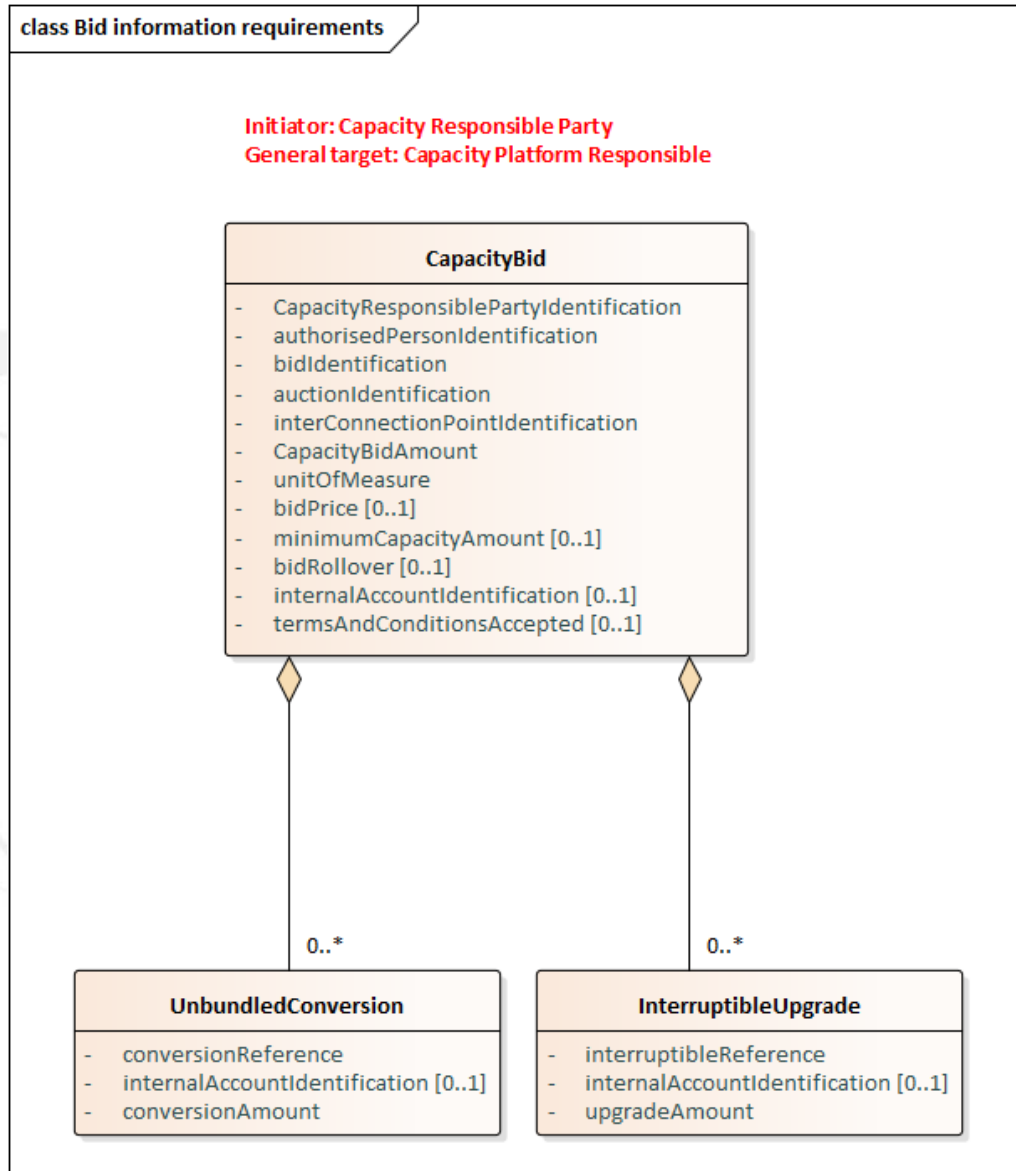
class Bid information requirements

Initiator: Capacity Responsible Party
General target: Capacity Platform Responsible

CapacityBid

- CapacityResponsiblePartyIdentification
- authorisedPersonIdentification
- bidIdentification
- auctionIdentification
- interConnectionPointIdentification
- CapacityBidAmount
- unitOfMeasure
- bidPrice [0..1]
- minimumCapacityAmount [0..1]
- bidRollover [0..1]
- internalAccountIdentification [0..1]
- termsAndConditionsAccepted [0..1]

0..*

0..*

UnbundledConversion

- conversionReference
- internalAccountIdentification [0..1]
- conversionAmount

InterruptibleUpgrade

- interruptibleReference
- internalAccountIdentification [0..1]
- upgradeAmount